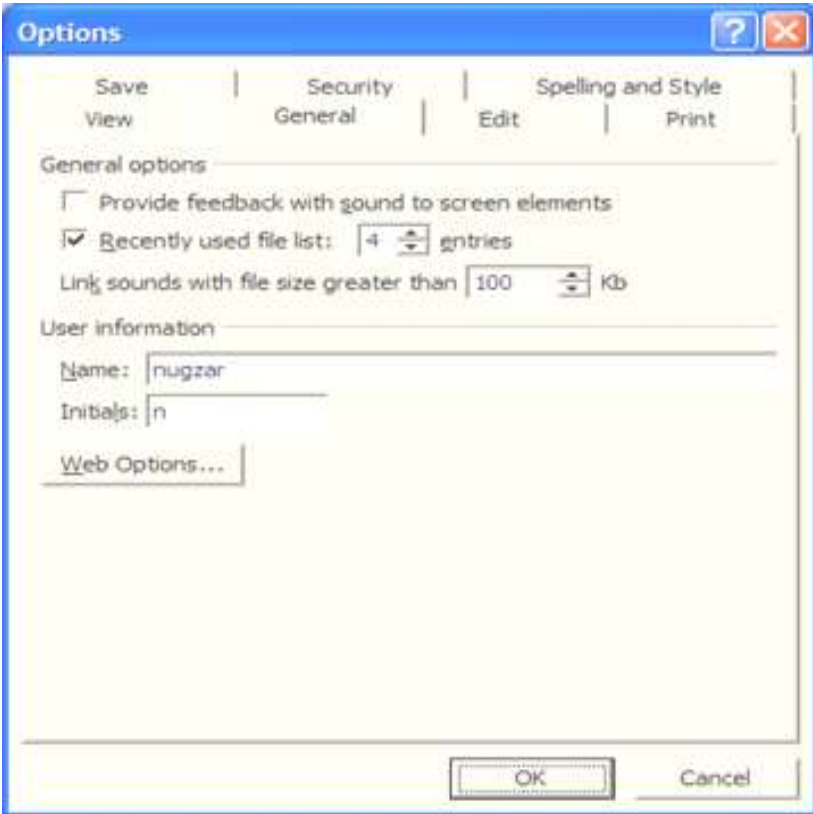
Options

Save
Security
Spelling and Style
View
General
Edit
Print

General options

Provide feedback with sound to screen elements

Recently used file list: 4 entries

Link sounds with file size greater than 100 Kb

User information

Name: nugzar

Initials: n

Web Options...

OK
Cancel